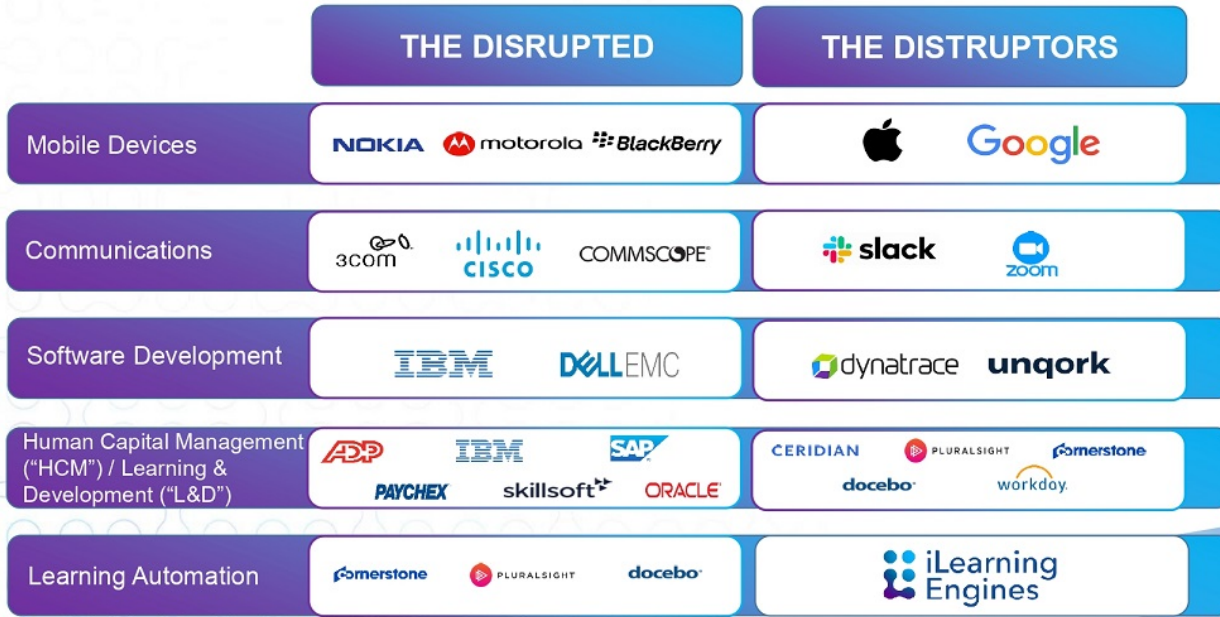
| | THE DISRUPTED | THE DISTRUPTORS |
|---|---|---|
| Mobile Devices | NOKIA motorola BlackBerry | Google |
| Communications | 3com CISCO COMMSCOPE | slack zoom |
| Software Development | IBM DELLEMC | dynatrace unqork |
| Human Capital Management ("HCM") / Learning & Development ("L&D") | ADP IBM SAP PAYCHEX skillsoft ORACLE | CERIDIAN PLURALSIGHT cornerstone docebo workday. |
| Learning Automation | cornerstone PLURALSIGHT docebo | iLearning Engines |